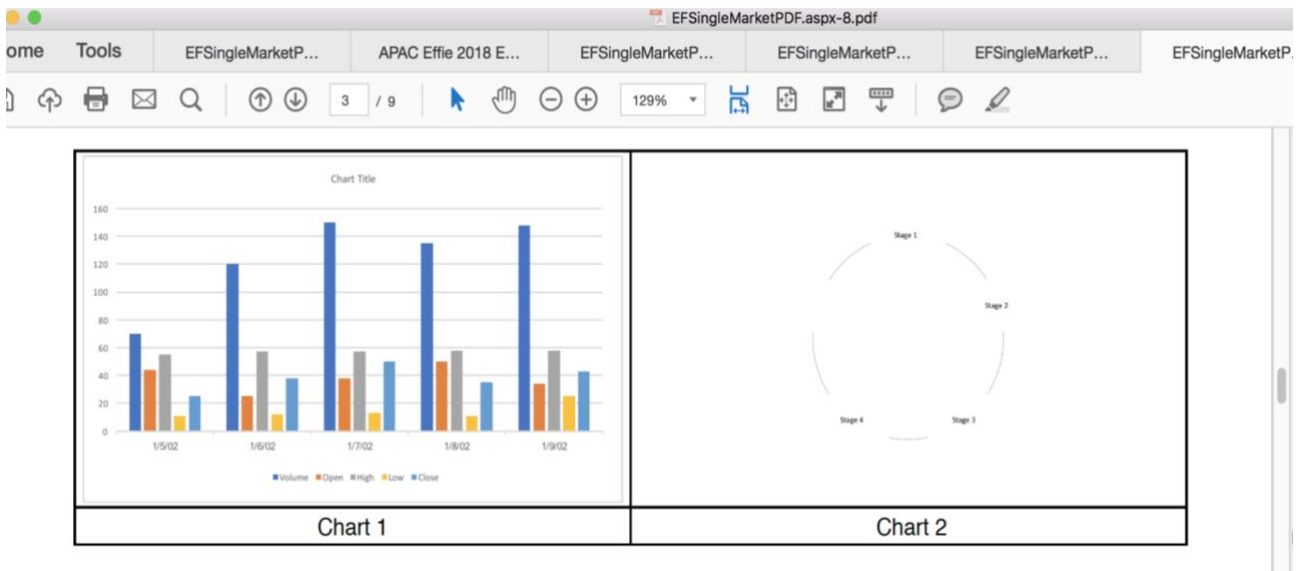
EFSingleMarketPDF.aspx-8.pdf

ome Tools EFSingleMarketP... APAC Effie 2018 E... EFSingleMarketP... EFSingleMarketP... EFSingleMarketP... EFSingleMarketP.

3 / 9 129%

Chart Title

160
140
120
100
80
60
40
20
0

1/5/02 1/6/02 1/7/02 1/8/02 1/9/02

Volume Open High Low Close

Stage 1
Stage 2
Stage 3
Stage 4

| Chart 1 | Chart 2 |
|---|---|